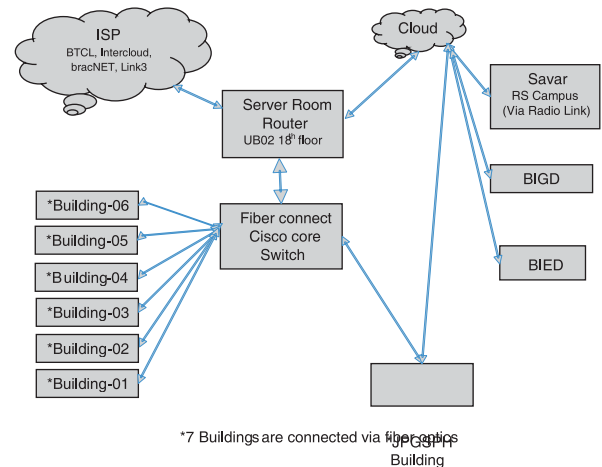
ISP
BTCL, Intercloud, bracNET, Link3

Cloud

Savar
RS Campus
(Via Radio Link)

Server Room Router
UB02 18th floor

BIGD

*Building-06

*Building-05

*Building-04

*Building-03

*Building-02

*Building-01

Fiber connect Cisco core Switch

BIED

*7 Buildings are connected via fiber optics

JPGSPH Building